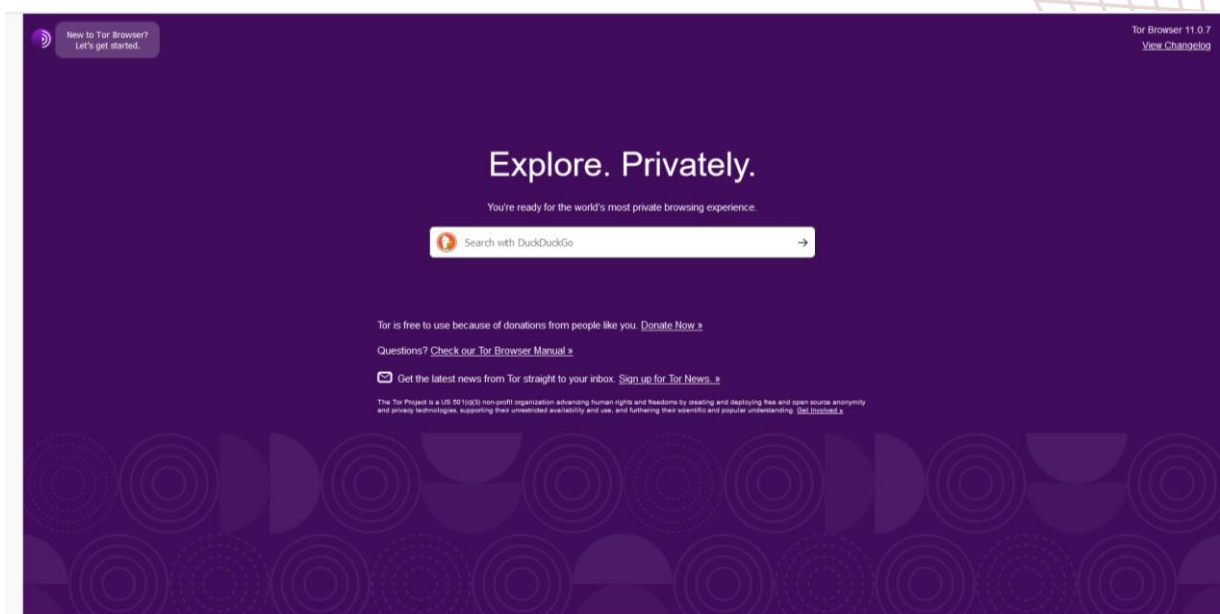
New to Tor Browser?
Let's get started.

Tor Browser 11.0.7
View Changelog

Explore. Privately.

You're ready for the world's most private browsing experience.

Search with DuckDuckGo

Tor is free to use because of donations from people like you. Donate Now »

Questions? Check our Tor Browser Manual »

Get the latest news from Tor straight to your inbox. Sign up for Tor News. »

The Tor Project is a US 501(c)(3) non-profit organization advancing human rights and freedoms by creating and deploying free and open source anonymity and privacy technologies, supporting their unrestricted availability and use, and furthering their scientific and popular understanding. Get Involved »